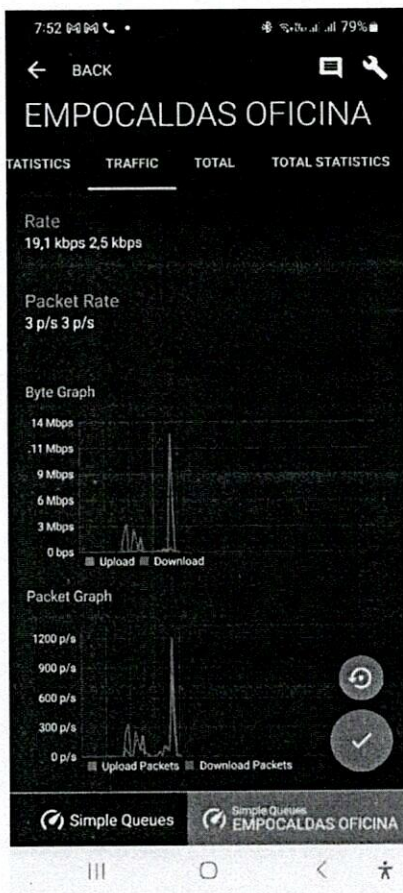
7:52 79%

← BACK

EMPOCALDAS OFICINA

TATISTICS TRAFFIC TOTAL TOTAL STATISTICS

Rate
19,1 kbps 2,5 kbps

Packet Rate
3 p/s 3 p/s

Byte Graph

14 Mbps
11 Mbps
9 Mbps
6 Mbps
3 Mbps
0 bps

Upload Download

Packet Graph

1200 p/s
900 p/s
600 p/s
300 p/s
0 p/s

Upload Packets Download Packets

Simple Queues

Simple Queues
EMPOCALDAS OFICINA